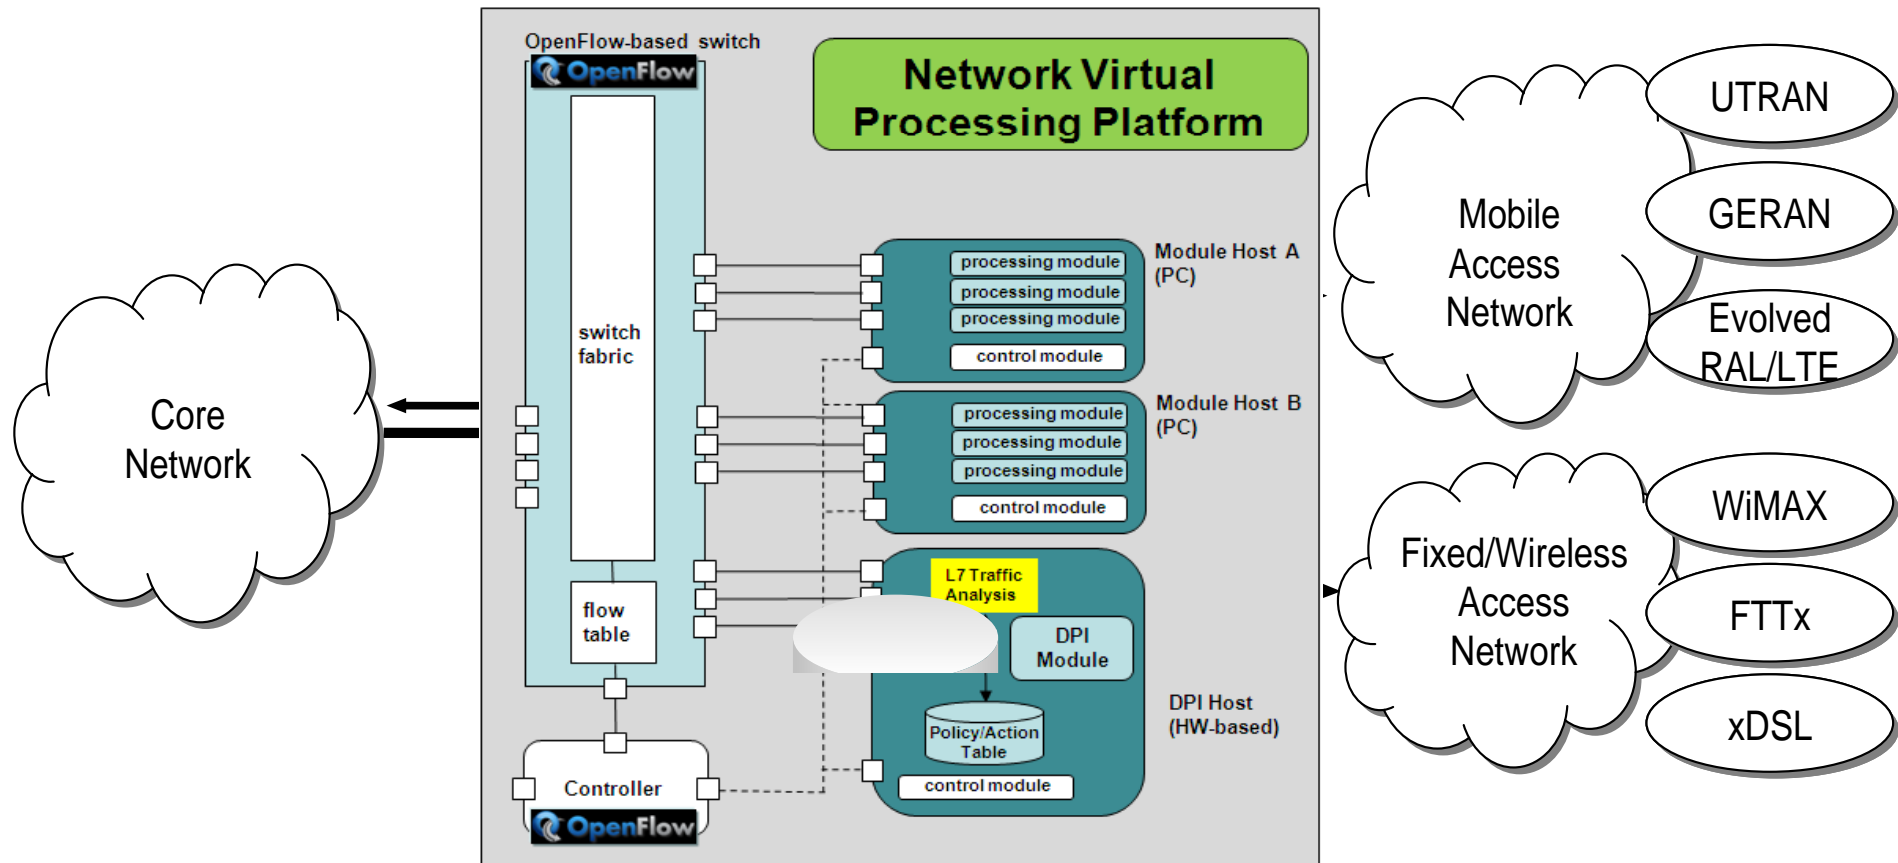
Core Network

OpenFlow-based switch

OpenFlow

switch fabric

flow table

Controller

OpenFlow

Network Virtual Processing Platform

processing module
processing module
processing module
control module

Module Host A (PC)

processing module
processing module
processing module
control module

Module Host B (PC)

L7 Traffic Analysis

DPI Module

Policy/Action Table

control module

DPI Host (HW-based)

Mobile Access Network

UTRAN

GERAN

Evolved RAL/LTE

Fixed/Wireless Access Network

WiMAX

FTTx

xDSL